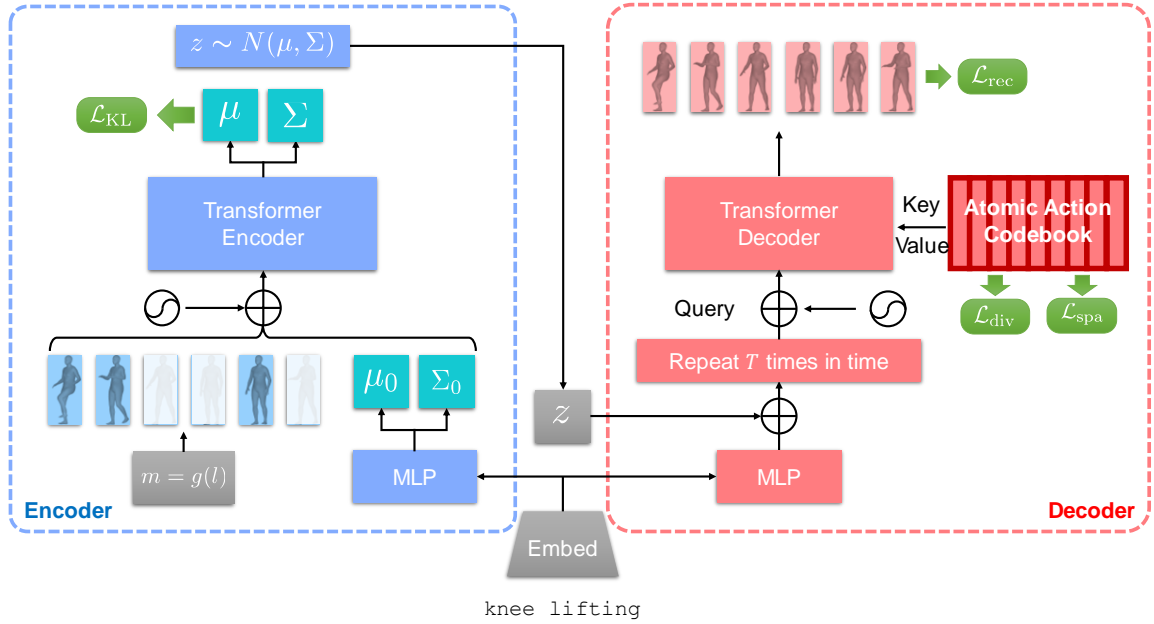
$z \sim N(\mu, \Sigma)$

$\mathcal{L}_{\mathrm{KL}}$

$\mu$

$\Sigma$

Transformer Encoder

$\mu_0$

$\Sigma_0$

$m = g(l)$

MLP

Encoder

$\mathcal{L}_{\mathrm{rec}}$

Transformer Decoder

Key

Value

Atomic Action Codebook

Query

$\mathcal{L}_{\mathrm{div}}$

$\mathcal{L}_{\mathrm{spa}}$

Repeat $T$ times in time

$z$

MLP

Decoder

Embed

knee lifting